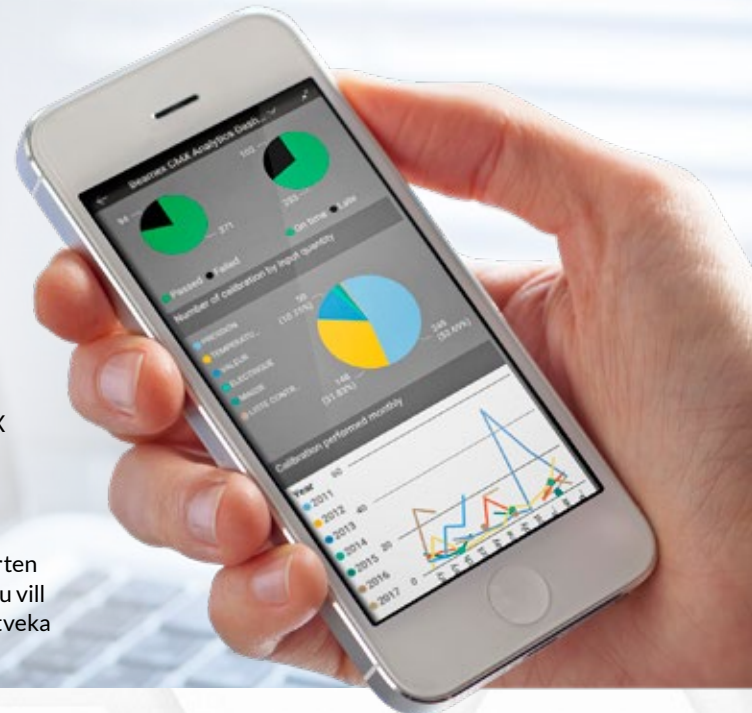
Beamex CMX Analytics Dash...

94

271

Passed Failed

105

293

On time Late

Number of calibration by input quantity

PRESSION

TEMPERATU...

VALEUR

ELECTRIQUE

MASSE

LISTE CONTR...

58 (12.75%)

249 (52.69%)

145 (31.83%)

Calibration performed monthly

Year

2011

2012

2013

2014

2015

2016

2017

60

40

20

0

X

rten

u vill

tveka